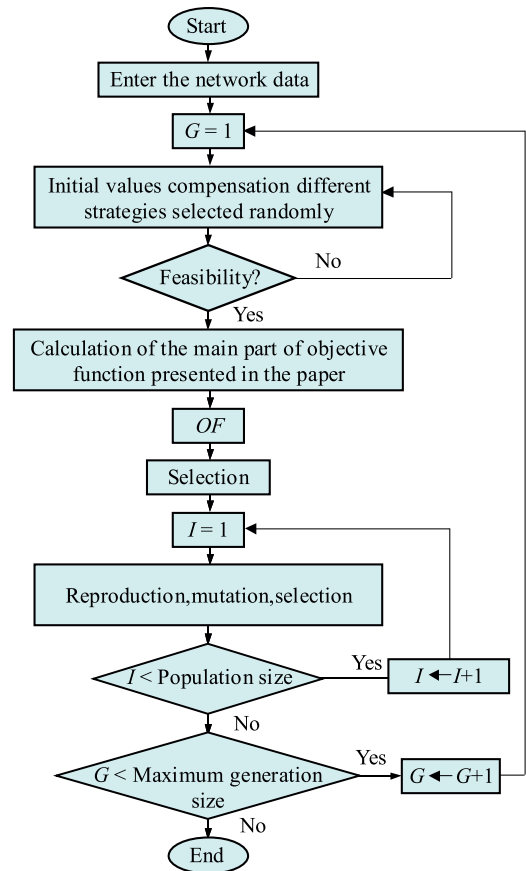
Start

Enter the network data

$G = 1$

Initial values compensation different strategies selected randomly

Feasibility?

No

Yes

Calculation of the main part of objective function presented in the paper

$OF$

Selection

$I = 1$

Reproduction,mutation,selection

$I <$ Population size

Yes

$I \leftarrow I+1$

No

$G <$ Maximum generation size

Yes

$G \leftarrow G+1$

No

End